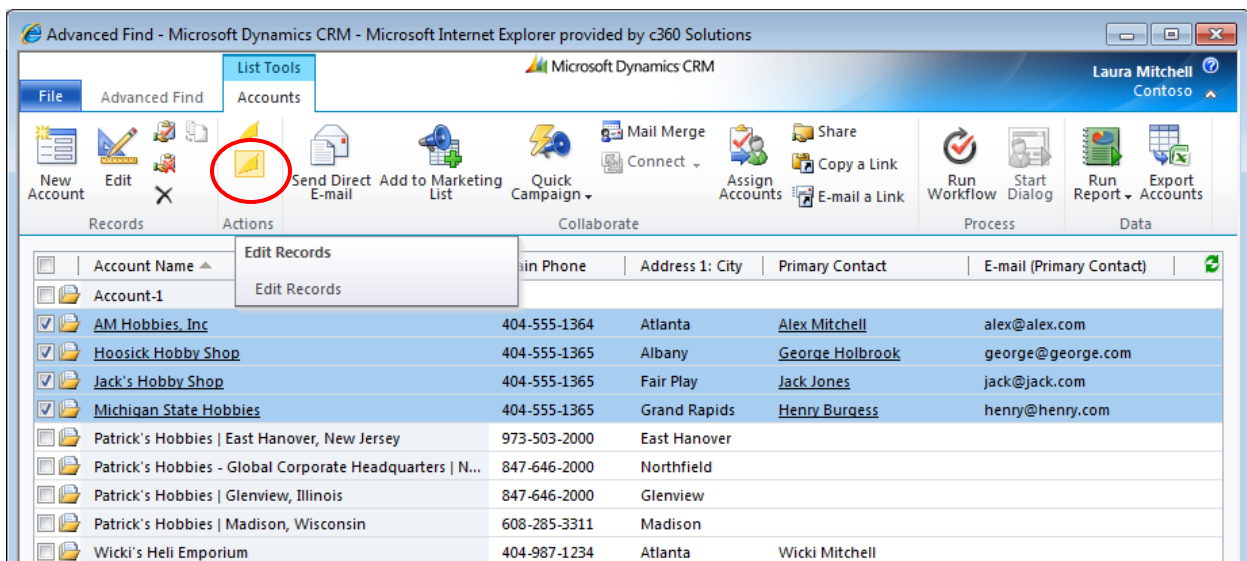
Advanced Find - Microsoft Dynamics CRM - Microsoft Internet Explorer provided by c360 Solutions

List Tools

Microsoft Dynamics CRM

Laura Mitchell
Contoso

File | Advanced Find | Accounts

New Account | Edit
Records

Actions

Send Direct E-mail | Add to Marketing List | Quick Campaign | Mail Merge | Connect | Assign Accounts | Share | Copy a Link | E-mail a Link
Collaborate

Run Workflow | Start Dialog
Process

Run Report | Export Accounts
Data

Edit Records
Edit Records

| | Account Name | Main Phone | Address 1: City | Primary Contact | E-mail (Primary Contact) |
|---|---|---|---|---|---|
| | Account-1 | | | | |
| ☑ | AM Hobbies, Inc | 404-555-1364 | Atlanta | Alex Mitchell | alex@alex.com |
| ☑ | Hoosick Hobby Shop | 404-555-1365 | Albany | George Holbrook | george@george.com |
| ☑ | Jack's Hobby Shop | 404-555-1365 | Fair Play | Jack Jones | jack@jack.com |
| ☑ | Michigan State Hobbies | 404-555-1365 | Grand Rapids | Henry Burgess | henry@henry.com |
| | Patrick's Hobbies \| East Hanover, New Jersey | 973-503-2000 | East Hanover | | |
| | Patrick's Hobbies - Global Corporate Headquarters \| N... | 847-646-2000 | Northfield | | |
| | Patrick's Hobbies \| Glenview, Illinois | 847-646-2000 | Glenview | | |
| | Patrick's Hobbies \| Madison, Wisconsin | 608-285-3311 | Madison | | |
| | Wicki's Heli Emporium | 404-987-1234 | Atlanta | Wicki Mitchell | |